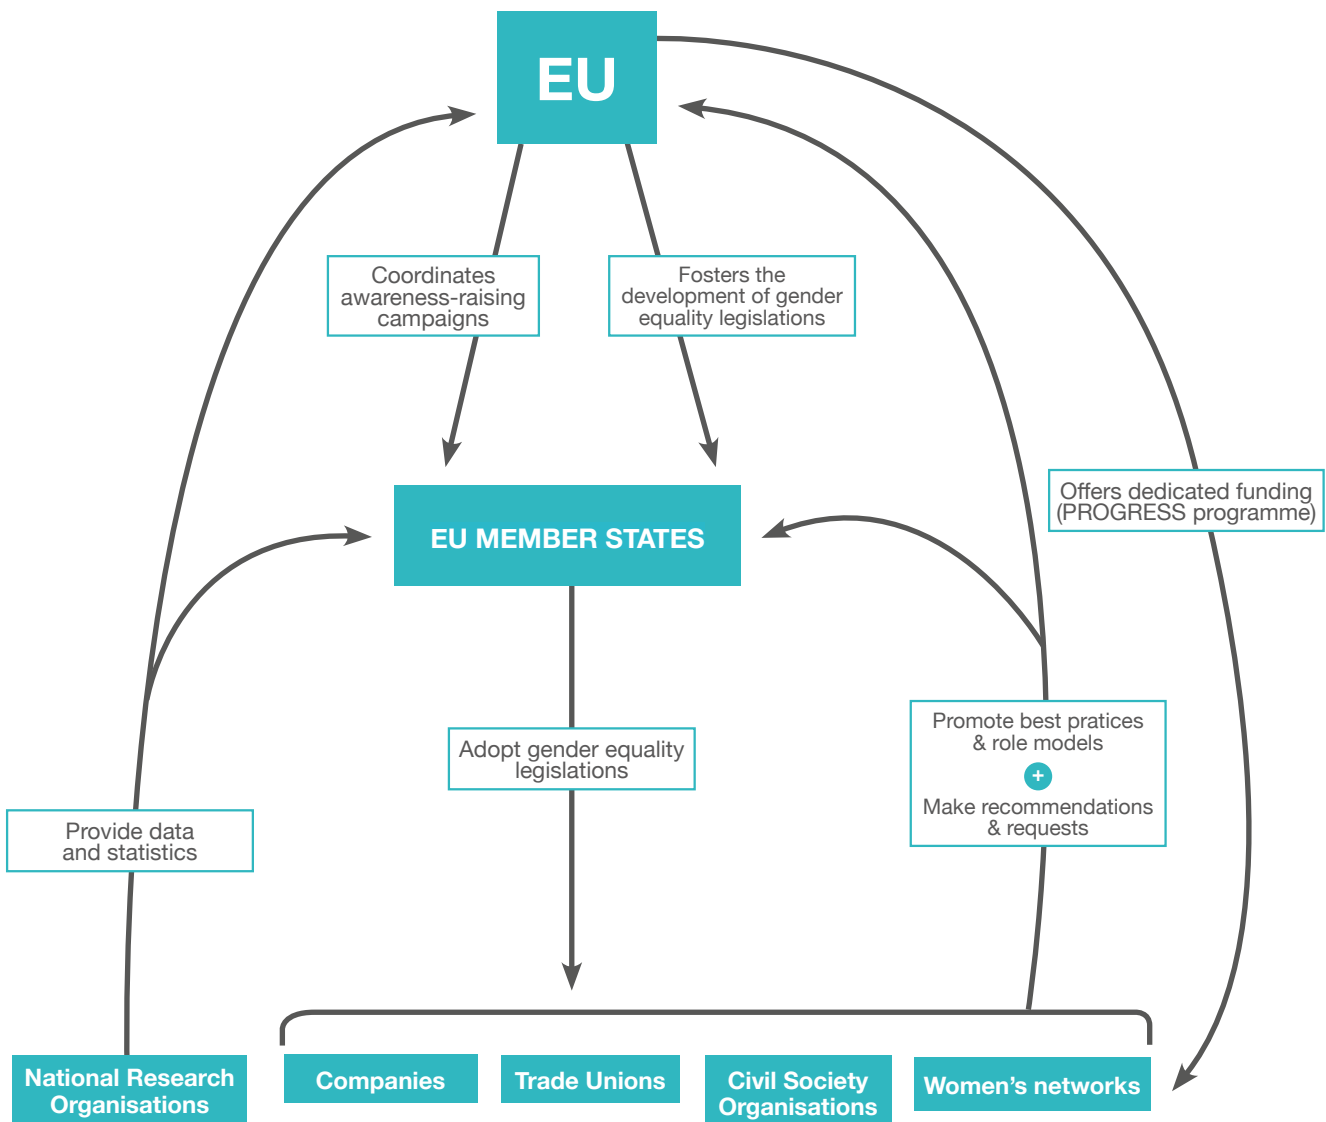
EU

Coordinates awareness-raising campaigns

Fosters the development of gender equality legislations

Offers dedicated funding (PROGRESS programme)

EU MEMBER STATES

Adopt gender equality legislations

Promote best pratices & role models

+

Make recommendations & requests

Provide data and statistics

National Research Organisations

Companies

Trade Unions

Civil Society Organisations

Women's networks